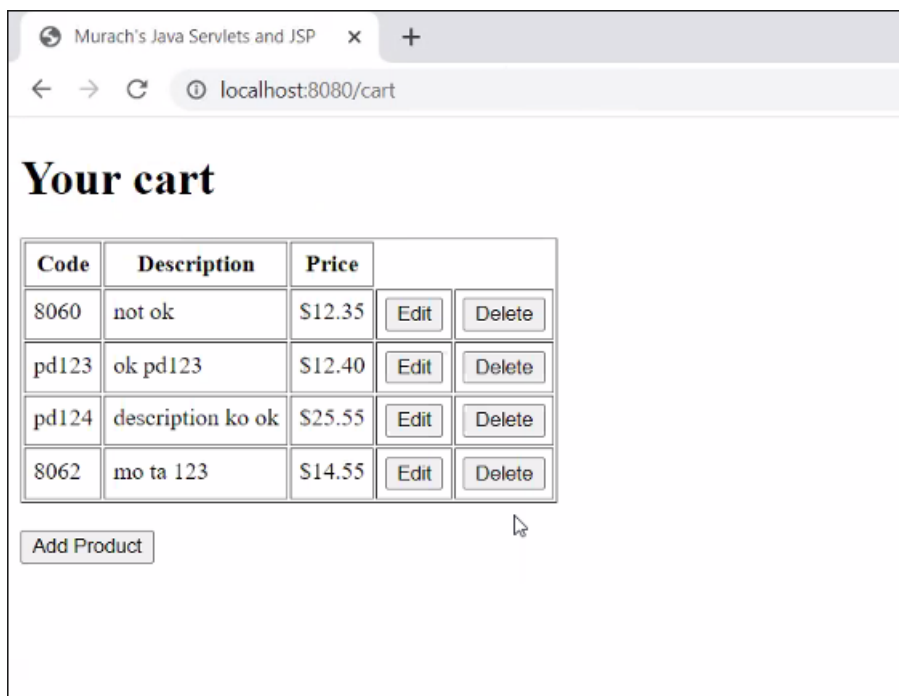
Murach's Java Servlets and JSP ×  +

localhost:8080/cart

# Your cart

| Code | Description | Price | | |
|---|---|---|---|---|
| 8060 | not ok | \$12.35 | Edit | Delete |
| pd123 | ok pd123 | \$12.40 | Edit | Delete |
| pd124 | description ko ok | \$25.55 | Edit | Delete |
| 8062 | mo ta 123 | \$14.55 | Edit | Delete |

Add Product